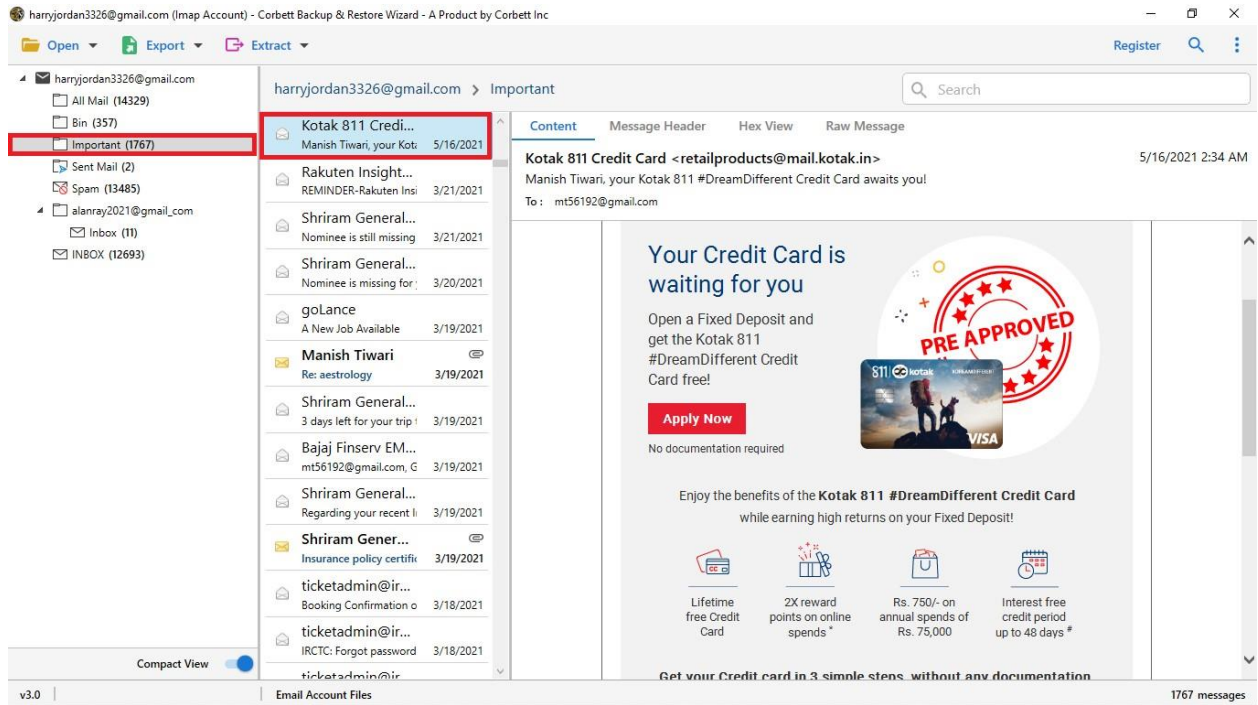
harryjordan3326@gmail.com (Imap Account) - Corbett Backup & Restore Wizard - A Product by Corbett Inc

Open Export Extract

Register

harryjordan3326@gmail.com
All Mail (14329)
Bin (357)
Important (1767)
Sent Mail (2)
Spam (13485)
alanray2021@gmail_com
Inbox (11)
INBOX (12693)

Compact View

harryjordan3326@gmail.com > Important

Search

Kotak 811 Credi...
Manish Tiwari, your Kot: 5/16/2021

Rakuten Insight...
REMINDER-Rakuten Insi 3/21/2021

Shriram General...
Nominee is still missing 3/21/2021

Shriram General...
Nominee is missing for 3/20/2021

goLance
A New Job Available 3/19/2021

Manish Tiwari
Re: aestrology 3/19/2021

Shriram General...
3 days left for your trip 3/19/2021

Bajaj Finserv EM...
mt56192@gmail.com, G 3/19/2021

Shriram General...
Regarding your recent 3/19/2021

Shriram Gener...
Insurance policy certific 3/19/2021

ticketadmin@ir...
Booking Confirmation o 3/18/2021

ticketadmin@ir...
IRCTC: Forgot password 3/18/2021

ticketadmin@ir

Content Message Header Hex View Raw Message

Kotak 811 Credit Card <retailproducts@mail.kotak.in>
5/16/2021 2:34 AM
Manish Tiwari, your Kotak 811 #DreamDifferent Credit Card awaits you!
To : mt56192@gmail.com

Your Credit Card is waiting for you

Open a Fixed Deposit and get the Kotak 811 #DreamDifferent Credit Card free!

PRE APPROVED

811 kotak

VISA

Apply Now

No documentation required

Enjoy the benefits of the Kotak 811 #DreamDifferent Credit Card while earning high returns on your Fixed Deposit!

Lifetime free Credit Card

2X reward points on online spends*

Rs. 750/- on annual spends of Rs. 75,000

Interest free credit period up to 48 days#

Get your Credit card in 3 simple steps without any documentation

v3.0

Email Account Files

1767 messages